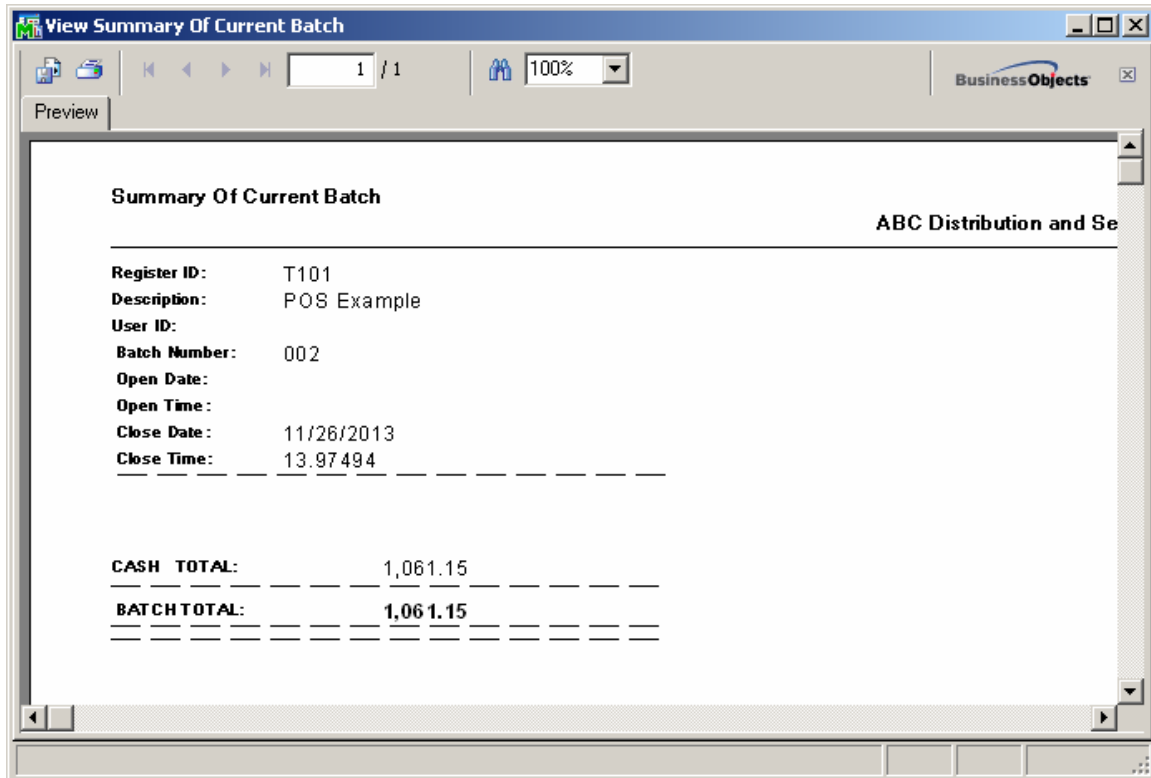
View Summary Of Current Batch

1 / 1

100%

BusinessObjects

Preview

Summary Of Current Batch

ABC Distribution and Se

Register ID: T101
Description: POS Example
User ID:
Batch Number: 002
Open Date:
Open Time:
Close Date: 11/26/2013
Close Time: 13.97494

CASH TOTAL: 1,061.15

BATCH TOTAL: 1,061.15